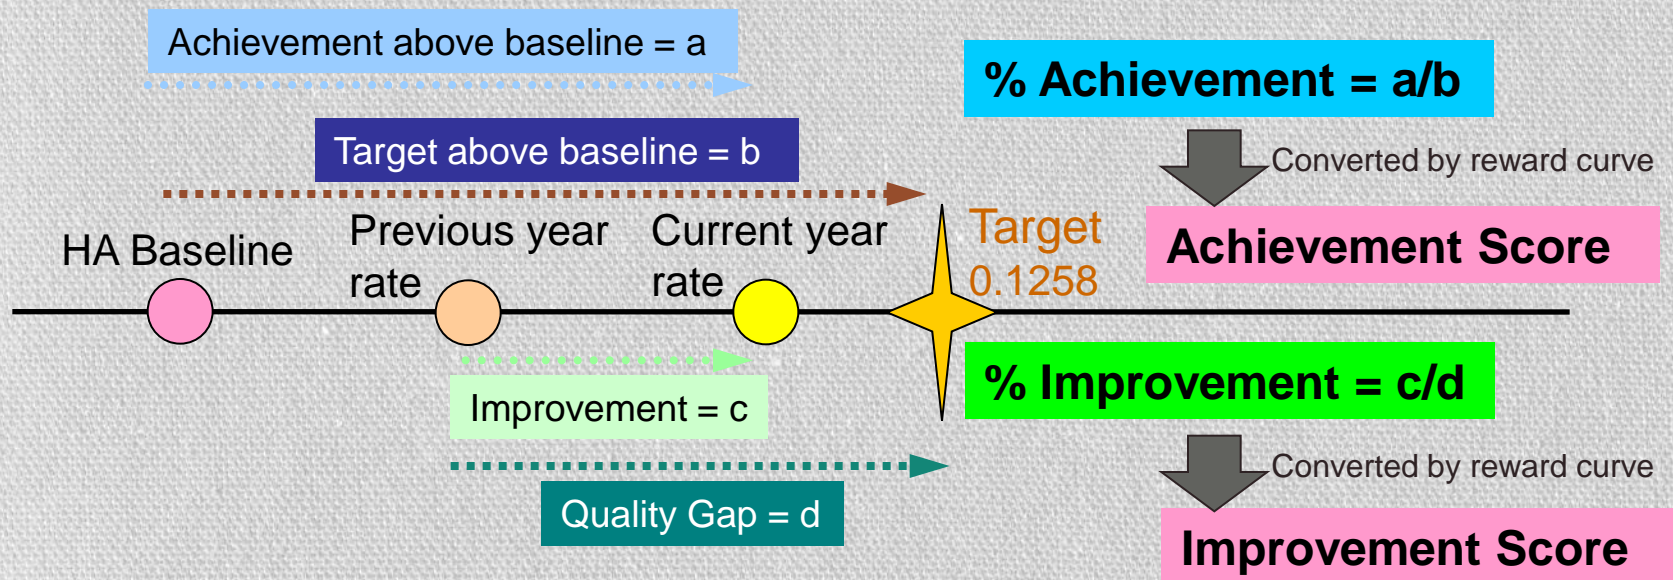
Achievement above baseline = a

% Achievement = a/b

Target above baseline = b

Converted by reward curve

HA Baseline

Previous year rate

Current year rate

Target 0.1258

Achievement Score

% Improvement = c/d

Improvement = c

Converted by reward curve

Quality Gap = d

Improvement Score